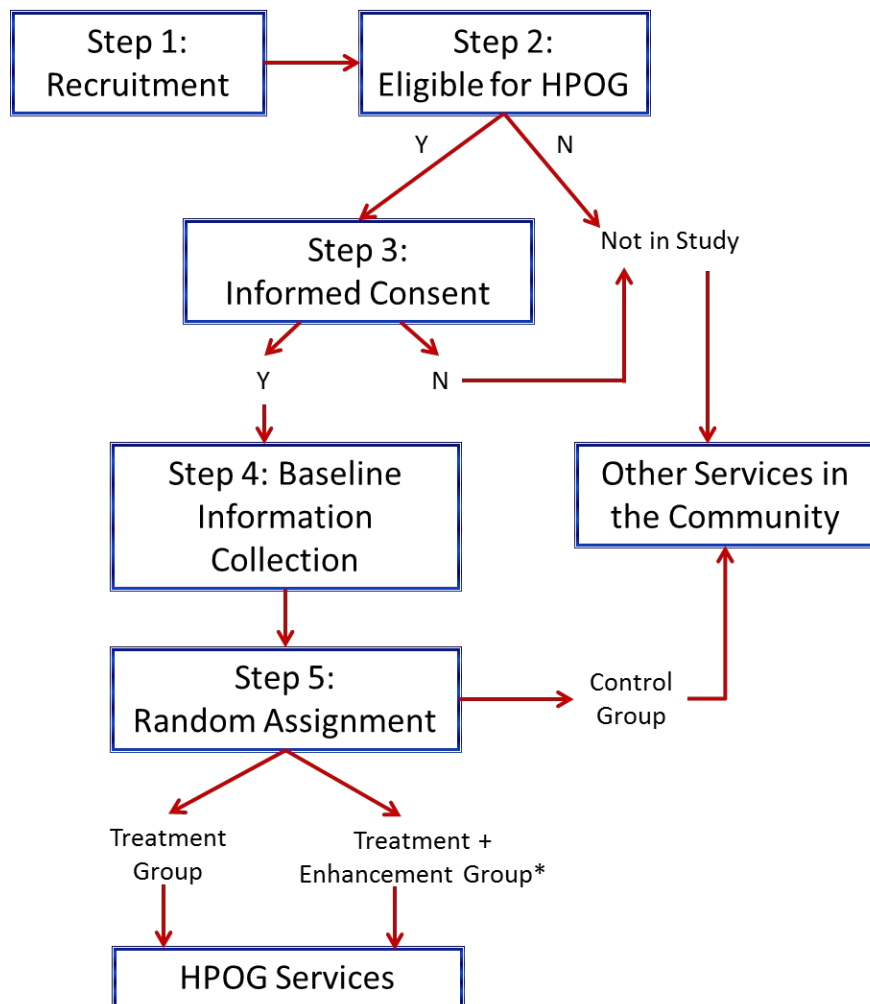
Step 1: Recruitment

Step 2: Eligible for HPOG

Y

N

Step 3: Informed Consent

Not in Study

Y

N

Step 4: Baseline Information Collection

Other Services in the Community

Step 5: Random Assignment

Control Group

Treatment Group

Treatment + Enhancement Group*

HPOG Services